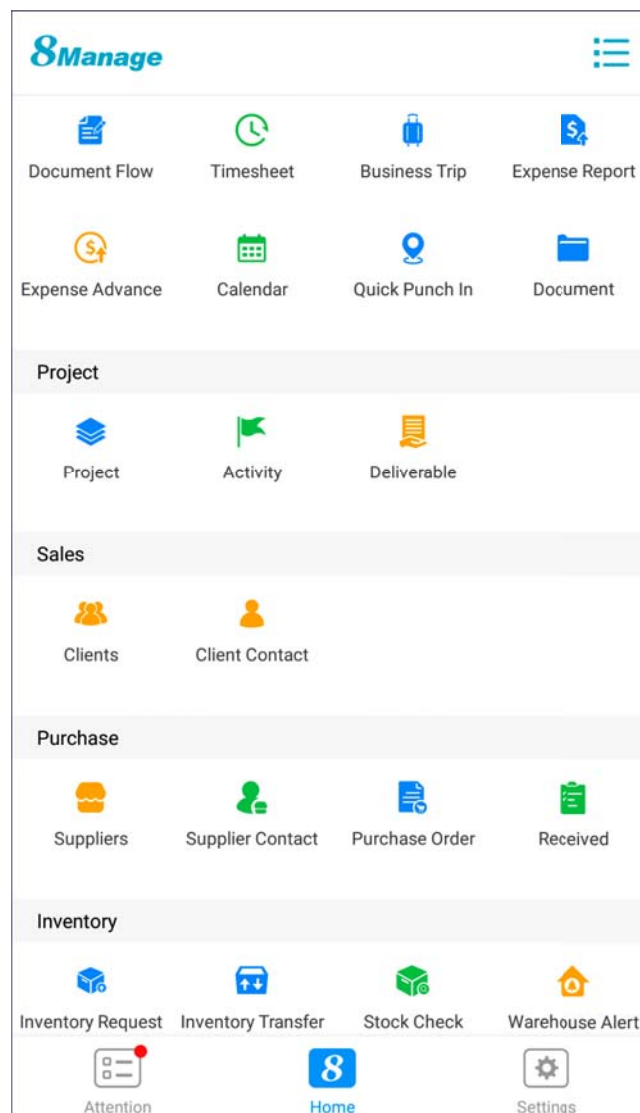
8Manage

Document Flow
Timesheet
Business Trip
Expense Report

Expense Advance
Calendar
Quick Punch In
Document

Project

Project
Activity
Deliverable

Sales

Clients
Client Contact

Purchase

Suppliers
Supplier Contact
Purchase Order
Received

Inventory

Inventory Request
Inventory Transfer
Stock Check
Warehouse Alert

Attention
8
Home
Settings